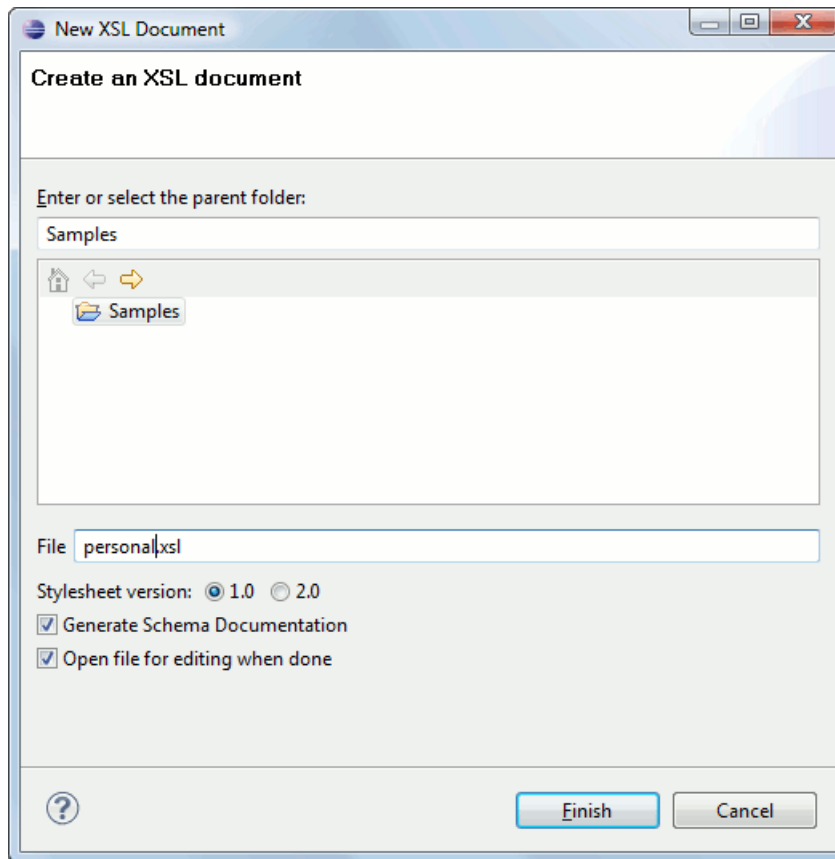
New XSL Document

Create an XSL document

Enter or select the parent folder:

Samples

Samples

File personal.xsl

Stylesheet version: 1.0 2.0

Generate Schema Documentation

Open file for editing when done

?

Finish Cancel